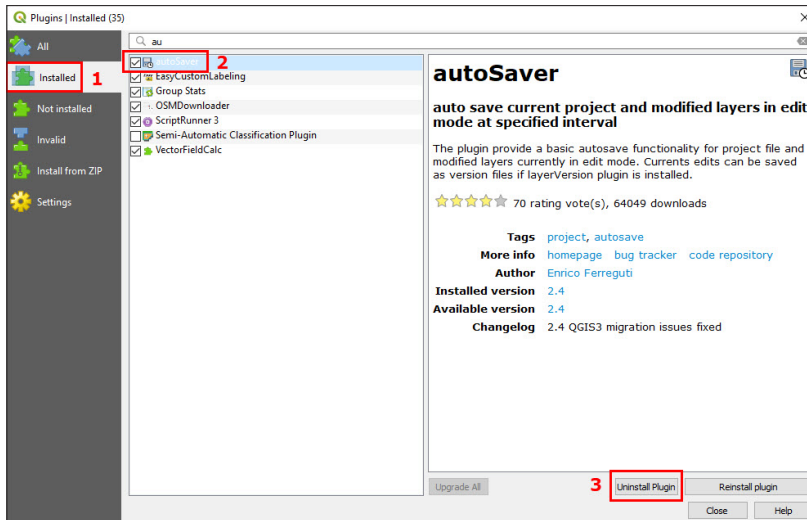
Plugins | Installed (35)

All
Installed 1
Not installed
Invalid
Install from ZIP
Settings

au

autoSaver 2
EasyCustomLabeling
Group Stats
OSMDownloader
ScriptRunner 3
Semi-Automatic Classification Plugin
VectorFieldCalc

autoSaver

auto save current project and modified layers in edit mode at specified interval

The plugin provide a basic autosave functionality for project file and modified layers currently in edit mode. Currents edits can be saved as version files if layerVersion plugin is installed.

70 rating vote(s), 64049 downloads

| | |
|---|---|
| Tags | project, autosave |
| More info | homepage bug tracker code repository |
| Author | Enrico Ferreguti |
| Installed version | 2.4 |
| Available version | 2.4 |
| Changelog | 2.4 QGIS3 migration issues fixed |

Upgrade All
3 Uninstall Plugin
Reinstall plugin
Close
Help